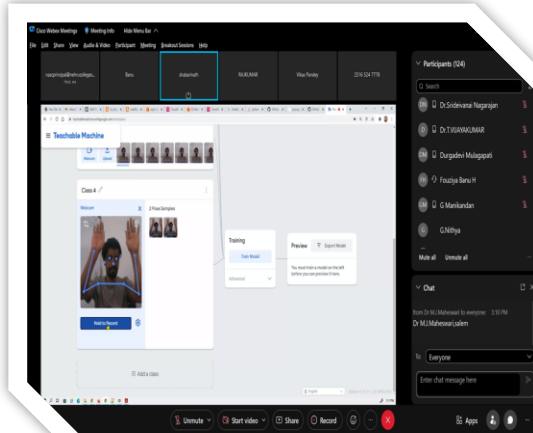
Cisco Webex Meetings   Meeting Info   Hide Menu Bar

File  Edit  Share  View  Audio & Video  Participant  Meeting  Breakout Sessions  Help

naxgrinitpal@nehrucolleges... Host, me

Banu

shakarmath

RAJKUMAR

Vikas Pandey

2316 524 7770

Teachable Machine

Webcam

Upload

Class A

Webcam

2 Pose Samples

Hold to Record

Add a class

Training

Train Model

Advanced

Preview

Export Model

You must train a model on the left before you can preview it here.

Participants (124)

Search

Dr.Sridevanai Nagarajan

Dr.T.VIJAYAKUMAR

Durgadevi Mulagapati

Fouziya Banu H

G Manikandan

G.Nithya

Mute all   Unmute all

Chat

from Dr M.J Maheswari to everyone: 3:10 PM

Dr M.J.Maheswari,salem

To: Everyone

Enter chat message here

Unmute   Start video   Share   Record   Apps